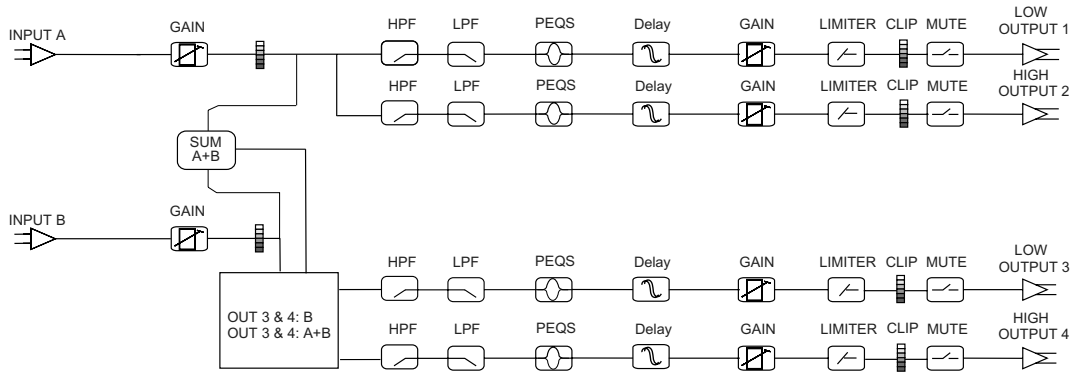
INPUT A

GAIN

HPF LPF PEQS Delay GAIN LIMITER CLIP MUTE LOW OUTPUT 1

HPF LPF PEQS Delay GAIN LIMITER CLIP MUTE HIGH OUTPUT 2

SUM A+B

INPUT B

GAIN

HPF LPF PEQS Delay GAIN LIMITER CLIP MUTE LOW OUTPUT 3

OUT 3 & 4: B
OUT 3 & 4: A+B

HPF LPF PEQS Delay GAIN LIMITER CLIP MUTE HIGH OUTPUT 4